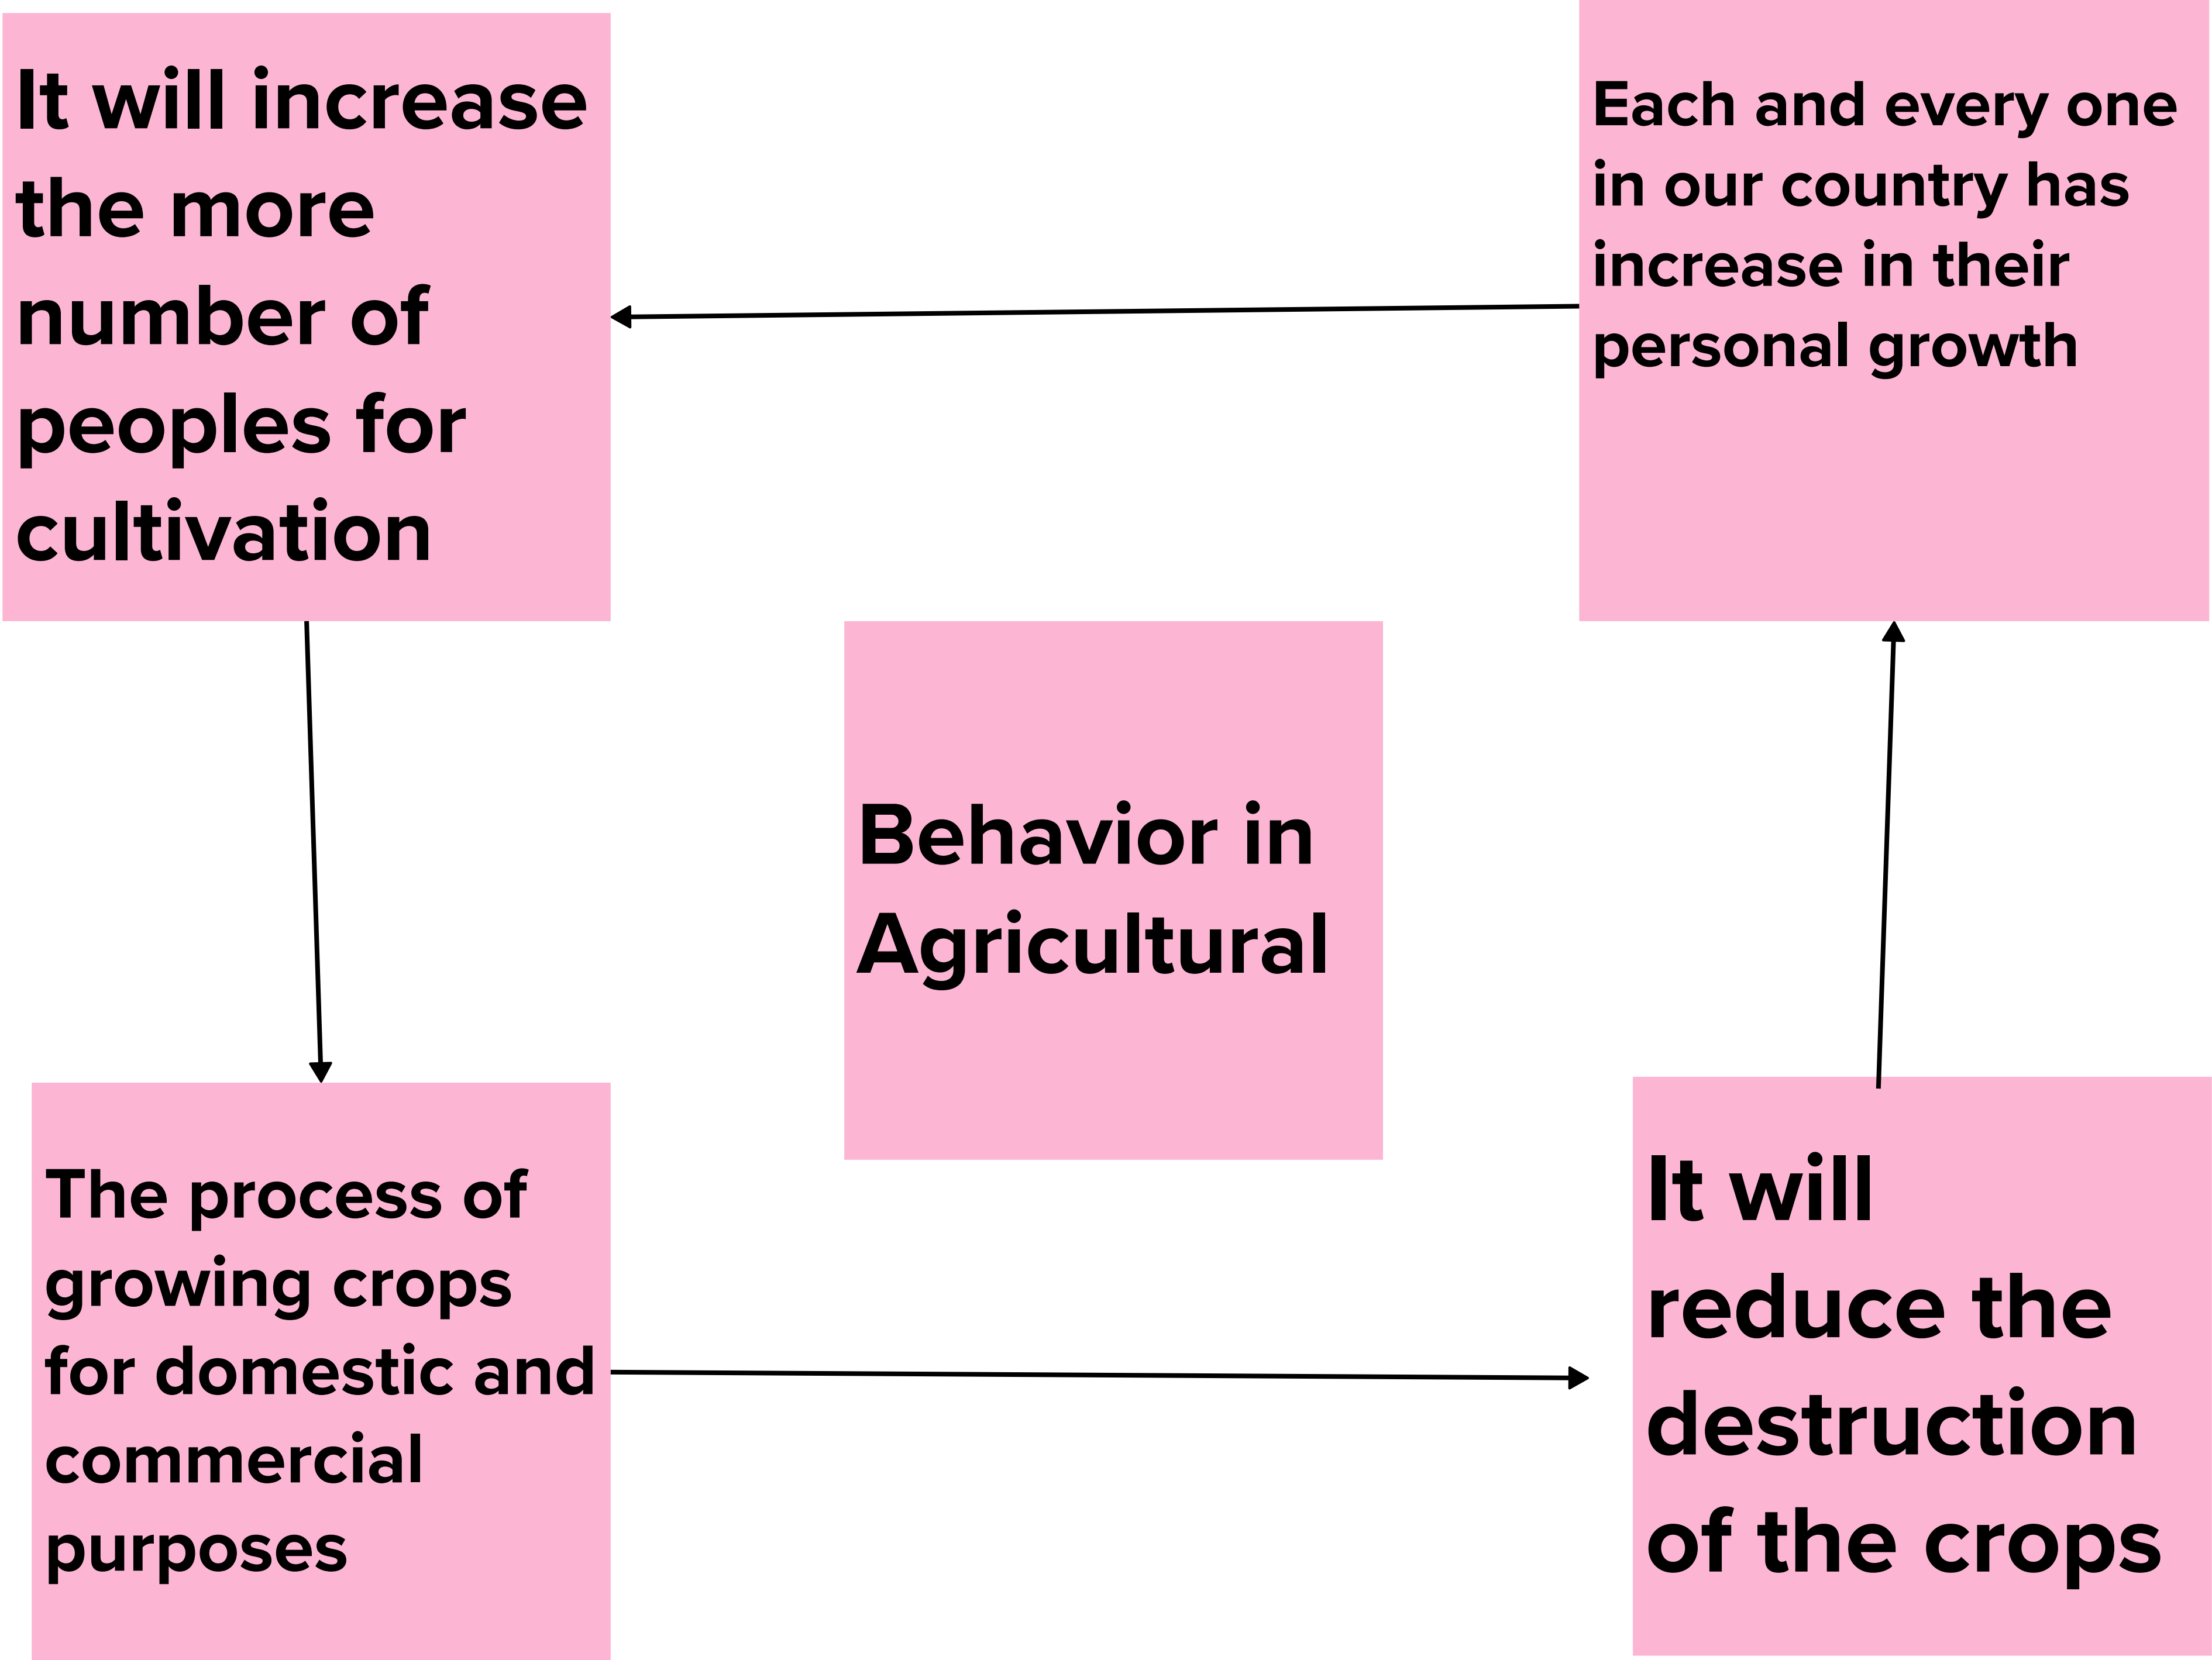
It will increase the more number of peoples for cultivation

Each and every one in our country has increase in their personal growth

Behavior in Agricultural

The process of growing crops for domestic and commercial purposes

It will reduce the destruction of the crops